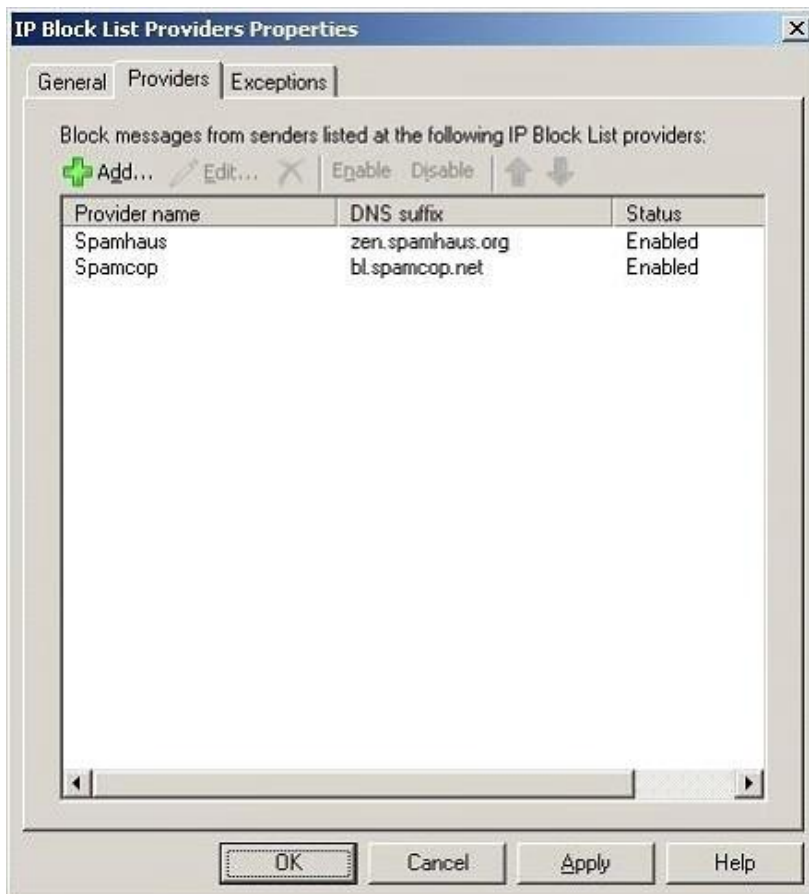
IP Block List Providers Properties

General | Providers | Exceptions

Block messages from senders listed at the following IP Block List providers:

Add... Edit... Enable Disable

| Provider name | DNS suffix | Status |
|---|---|---|
| Spamhaus | zen.spamhaus.org | Enabled |
| Spamcop | bl.spamcop.net | Enabled |

OK Cancel Apply Help